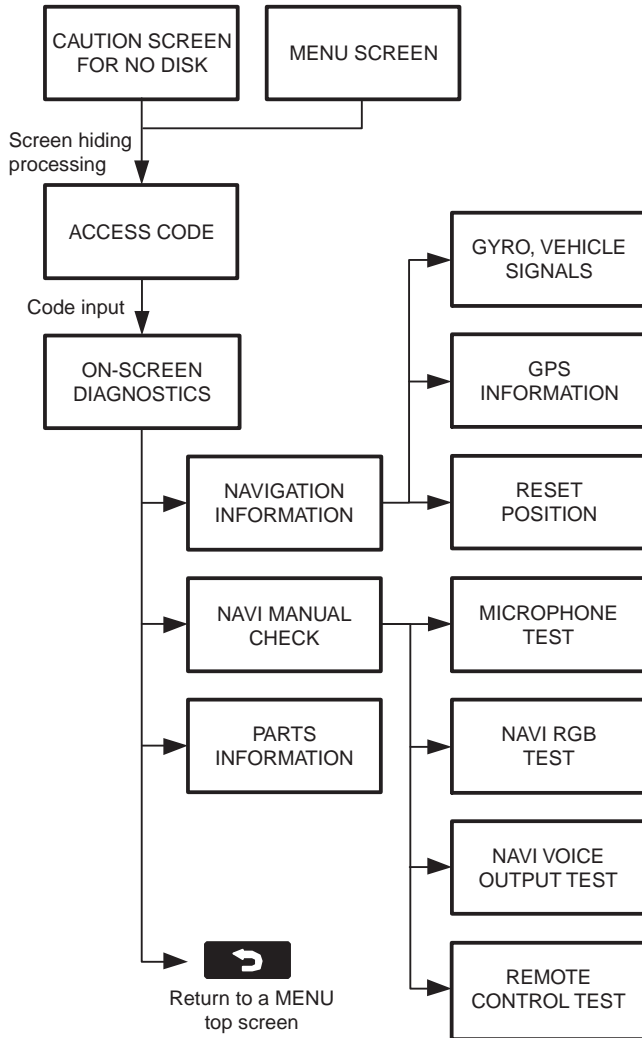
CAUTION SCREEN FOR NO DISK

MENU SCREEN

Screen hiding processing

ACCESS CODE

Code input

ON-SCREEN DIAGNOSTICS

NAVIGATION INFORMATION

GYRO, VEHICLE SIGNALS

GPS INFORMATION

RESET POSITION

NAVI MANUAL CHECK

MICROPHONE TEST

PARTS INFORMATION

NAVI RGB TEST

NAVI VOICE OUTPUT TEST

REMOTE CONTROL TEST

Return to a MENU top screen